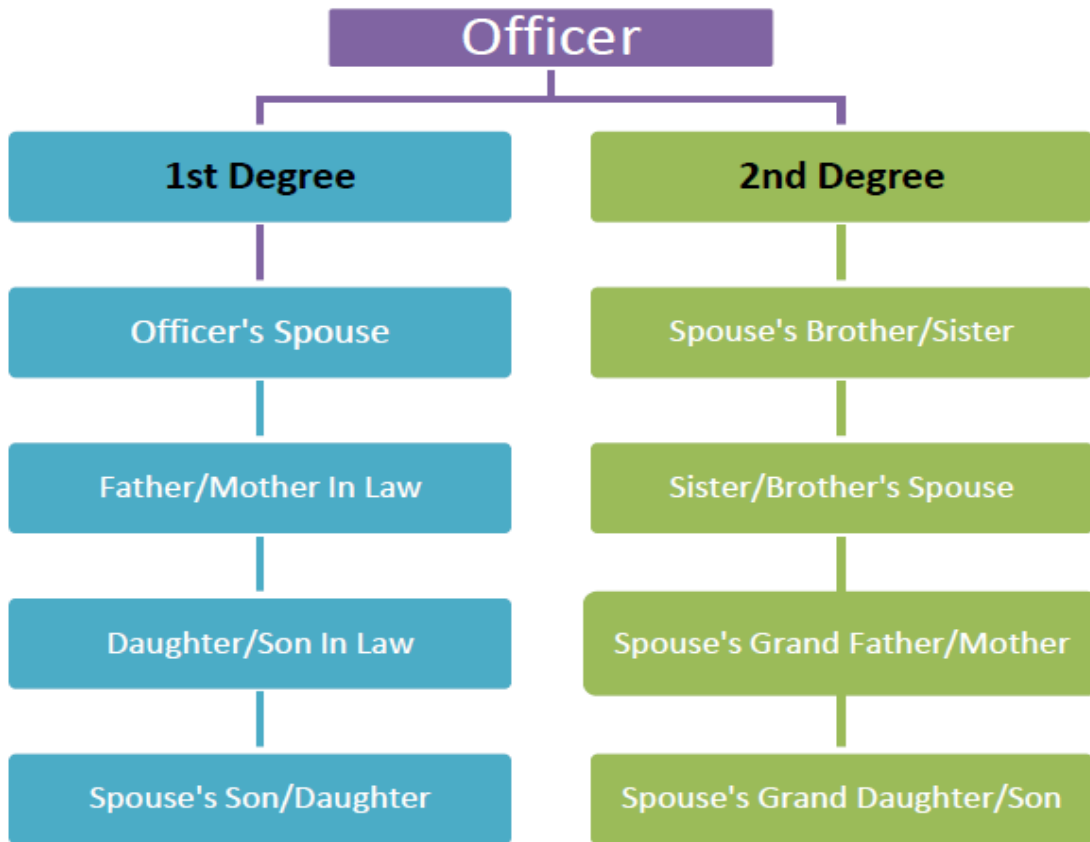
Officer

1st Degree

Officer's Spouse

Father/Mother In Law

Daughter/Son In Law

Spouse's Son/Daughter

2nd Degree

Spouse's Brother/Sister

Sister/Brother's Spouse

Spouse's Grand Father/Mother

Spouse's Grand Daughter/Son